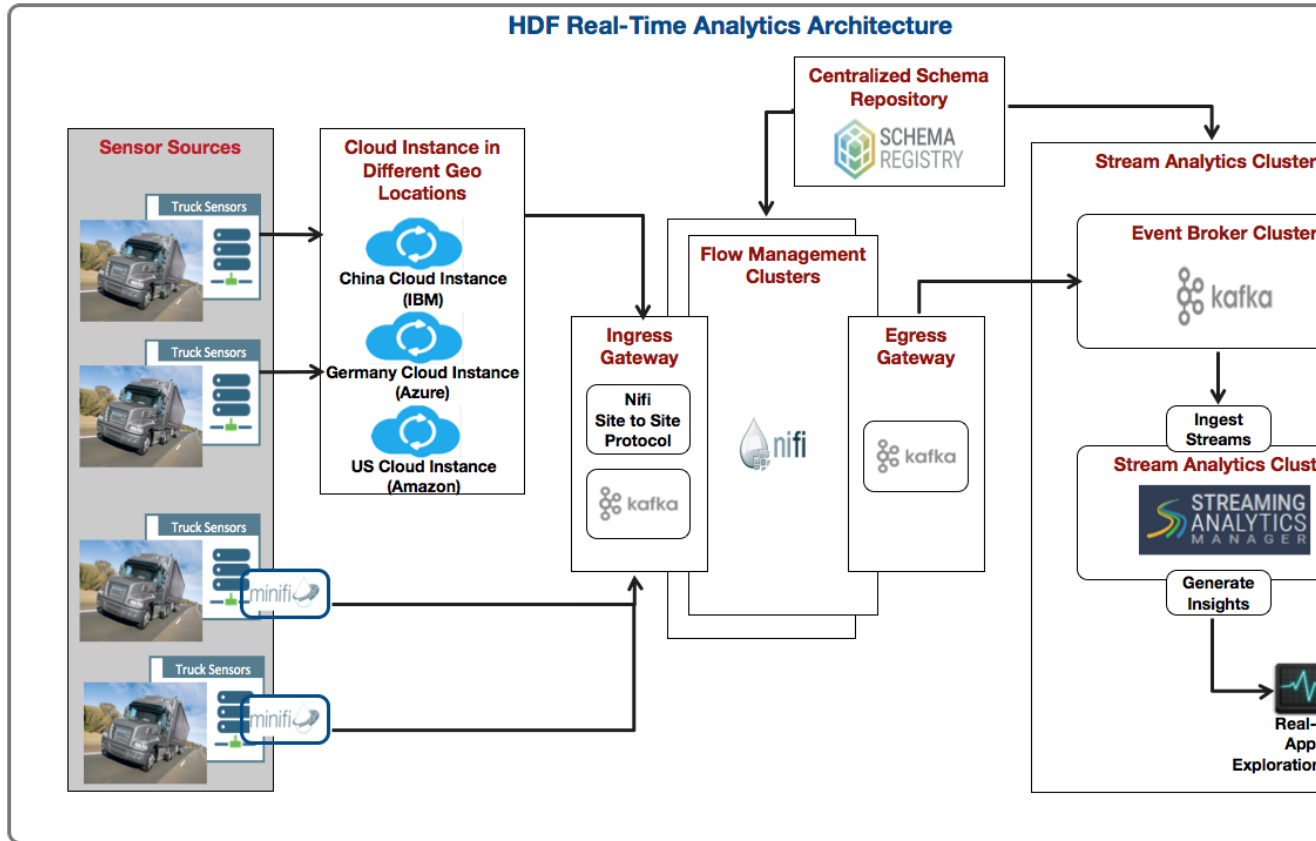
HDF Real-Time Analytics Architecture

Sensor Sources

Truck Sensors

Truck Sensors

Truck Sensors

minifi

Truck Sensors

minifi

Cloud Instance in Different Geo Locations

China Cloud Instance (IBM)

Germany Cloud Instance (Azure)

US Cloud Instance (Amazon)

Centralized Schema Repository

SCHEMA REGISTRY

Flow Management Clusters

Ingress Gateway

Nifi Site to Site Protocol

kafka

nifi

Egress Gateway

kafka

Stream Analytics Cluster

Event Broker Cluster

kafka

Ingest Streams

Stream Analytics Clust

STREAMING ANALYTICS MANAGER

Generate Insights

Real-
App
Exploration